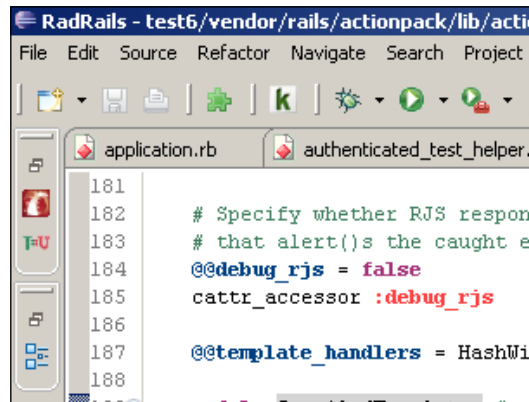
RadRails - test6/vendor/rails/actionpack/lib/actio

File Edit Source Refactor Navigate Search Project

k

application.rb authenticated_test_helper.

181
182 # Specify whether RJS respon
183 # that alert()s the caught e
184 @@debug_rjs = false
185 cattr_accessor :debug_rjs
186
187 @@template_handlers = HashWi
188
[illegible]